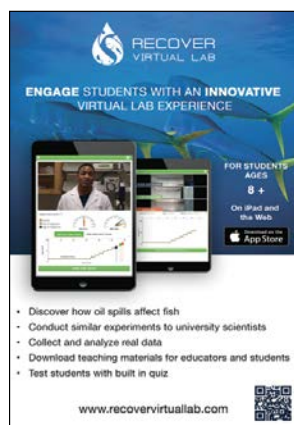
RECOVER
VIRTUAL LAB

ENGAGE STUDENTS WITH AN INNOVATIVE VIRTUAL LAB EXPERIENCE

FOR STUDENTS AGES
8 +
On iPad and the Web

Download on the App Store

• Discover how oil spills affect fish
• Conduct similar experiments to university scientists
• Collect and analyze real data
• Download teaching materials for educators and students
• Test students with built in quiz

www.recovervirtuallab.com